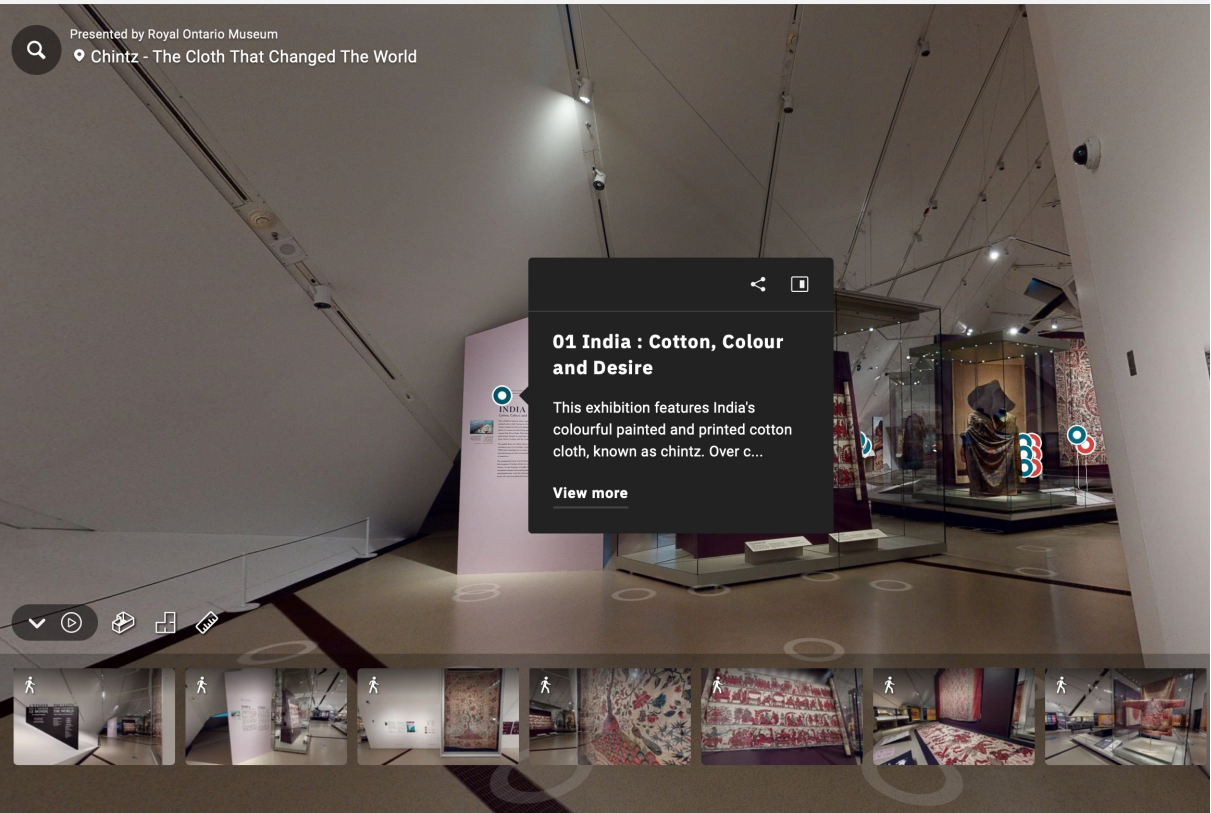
Presented by Royal Ontario Museum
Chintz - The Cloth That Changed The World

01 India : Cotton, Colour and Desire

This exhibition features India's colourful painted and printed cotton cloth, known as chintz. Over c...

View more

INDIA